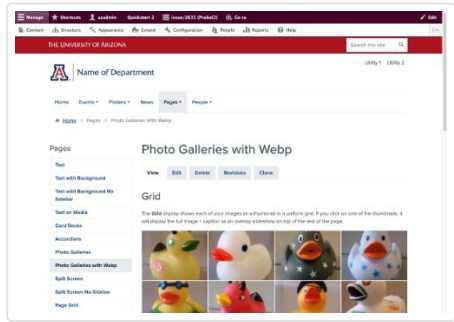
Manage Shortcuts azadmin Quickstart 2 issue/2631 (ProboCI) Go to Edit

Content Structure Appearance Extend Configuration People Reports Help

THE UNIVERSITY OF ARIZONA

Search this site

Utility 1 Utility 2

Name of Department

Home Events Finders News Pages People

Home > Pages > Photo Galleries With Webp

Pages

Text

Text with Background

Text with Background No Sidebar

Text on Media

Card Decks

Accordions

Photo Galleries

Photo Galleries with Webp

Split Screen

Split Screen No Sidebar

Page Grid

Photo Galleries with Webp

View Edit Delete Revisions Clone

Grid

The Grid display shows each of your images as a thumbnail in a uniform grid. If you click on one of the thumbnails, it will display the full image + caption as an overlay slideshow on top of the rest of the page